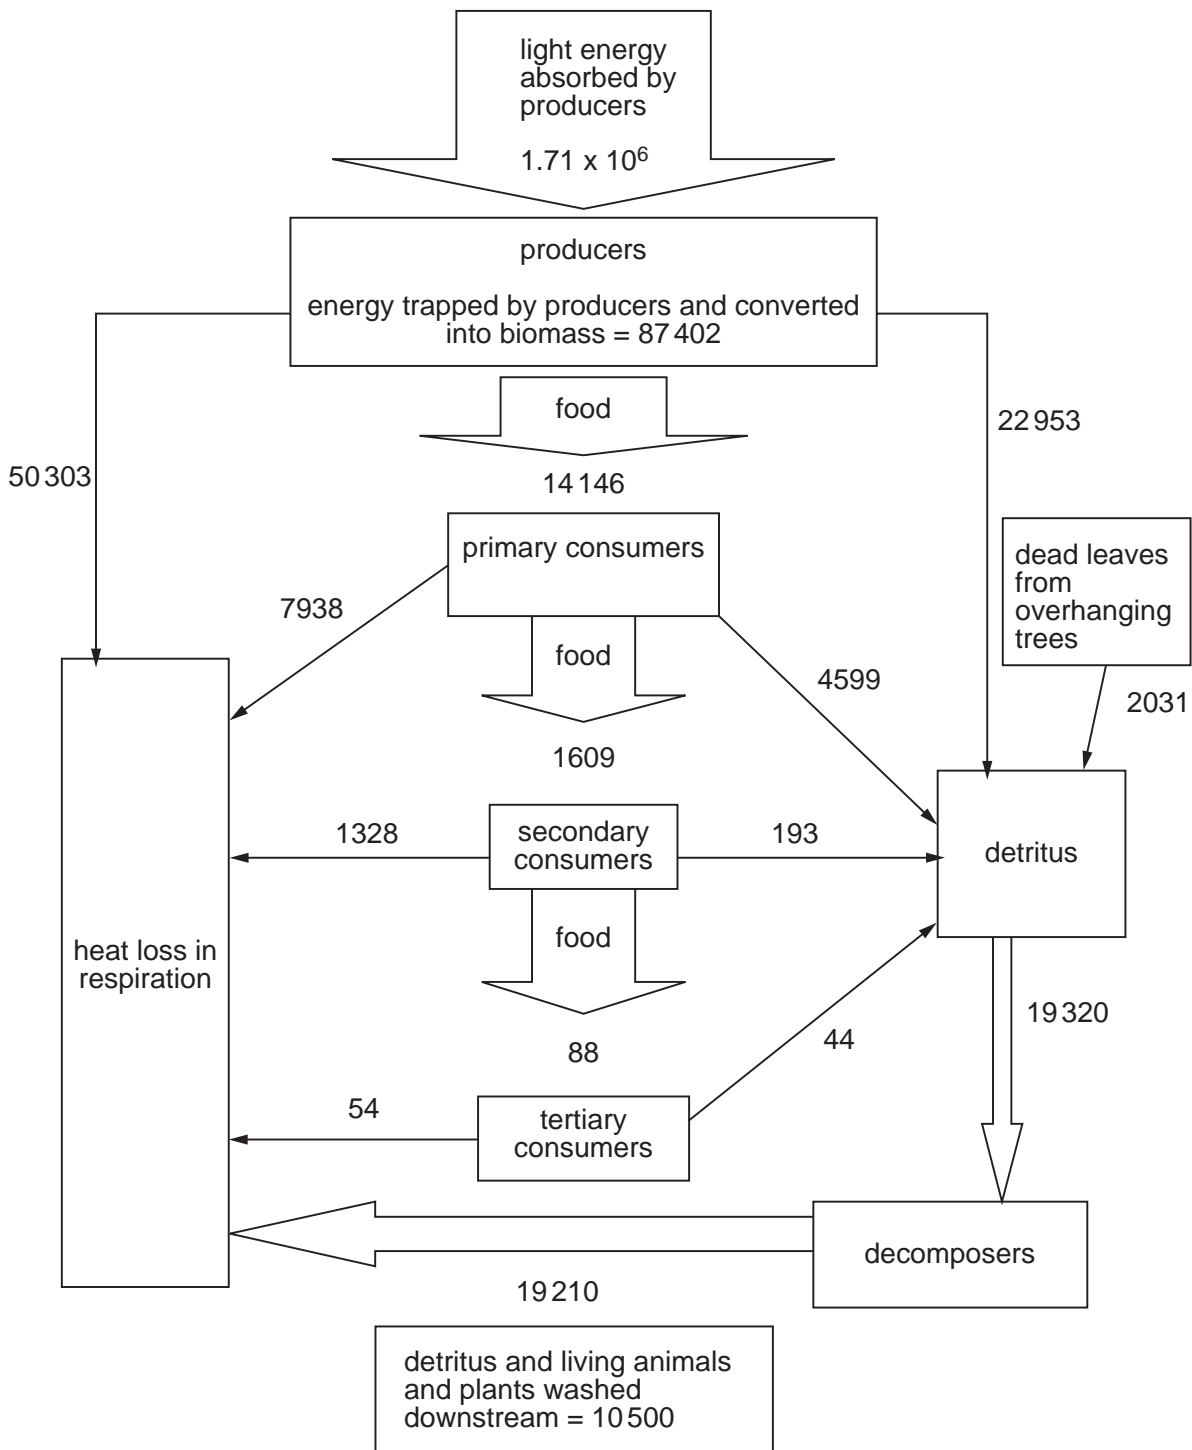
light energy absorbed by producers

$1.71 \times 10^6$

producers

energy trapped by producers and converted into biomass = 87 402

food

14 146

22 953

50 303

primary consumers

dead leaves from overhanging trees

7938

food

4599

2031

1609

1328

secondary consumers

193

detritus

heat loss in respiration

food

19 320

44

88

54

tertiary consumers

decomposers

19 210

detritus and living animals and plants washed downstream = 10 500